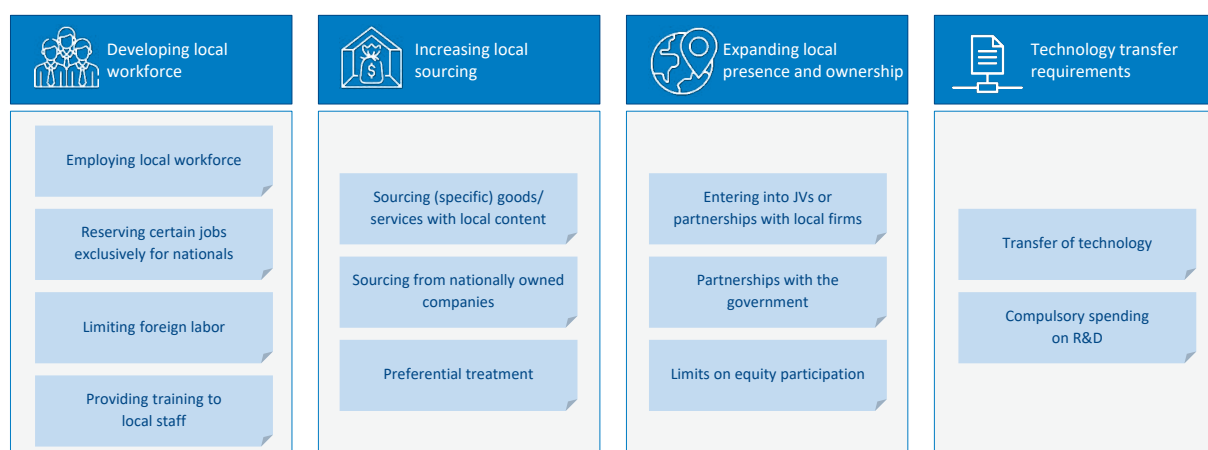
Developing local workforce

Employing local workforce

Reserving certain jobs exclusively for nationals

Limiting foreign labor

Providing training to local staff

Increasing local sourcing

Sourcing (specific) goods/ services with local content

Sourcing from nationally owned companies

Preferential treatment

Expanding local presence and ownership

Entering into JVs or partnerships with local firms

Partnerships with the government

Limits on equity participation

Technology transfer requirements

Transfer of technology

Compulsory spending on R&D